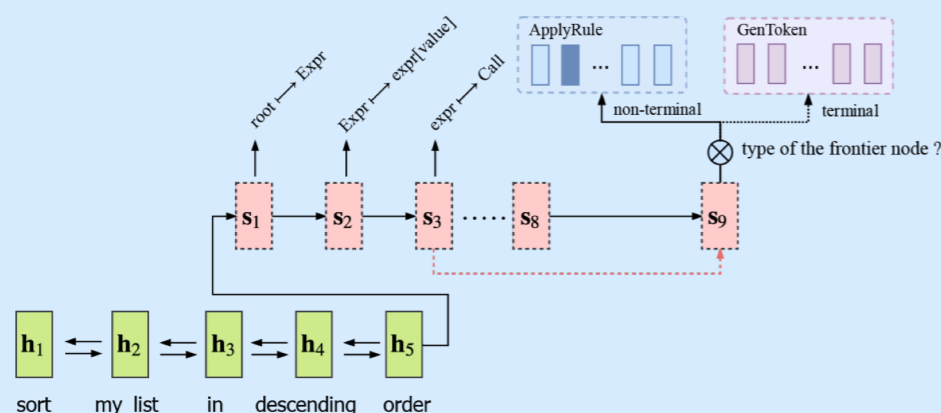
ApplyRule

...

GenToken

...

root $\longmapsto$ Expr

Expr $\longmapsto$ expr[value]

expr $\longmapsto$ Call

non-terminal

terminal

type of the frontier node ?

$\mathbf{s}_1$

$\mathbf{s}_2$

$\mathbf{s}_3$

$\mathbf{s}_8$

$\mathbf{s}_9$

$\mathbf{h}_1$

$\mathbf{h}_2$

$\mathbf{h}_3$

$\mathbf{h}_4$

$\mathbf{h}_5$

sort my_list in descending order